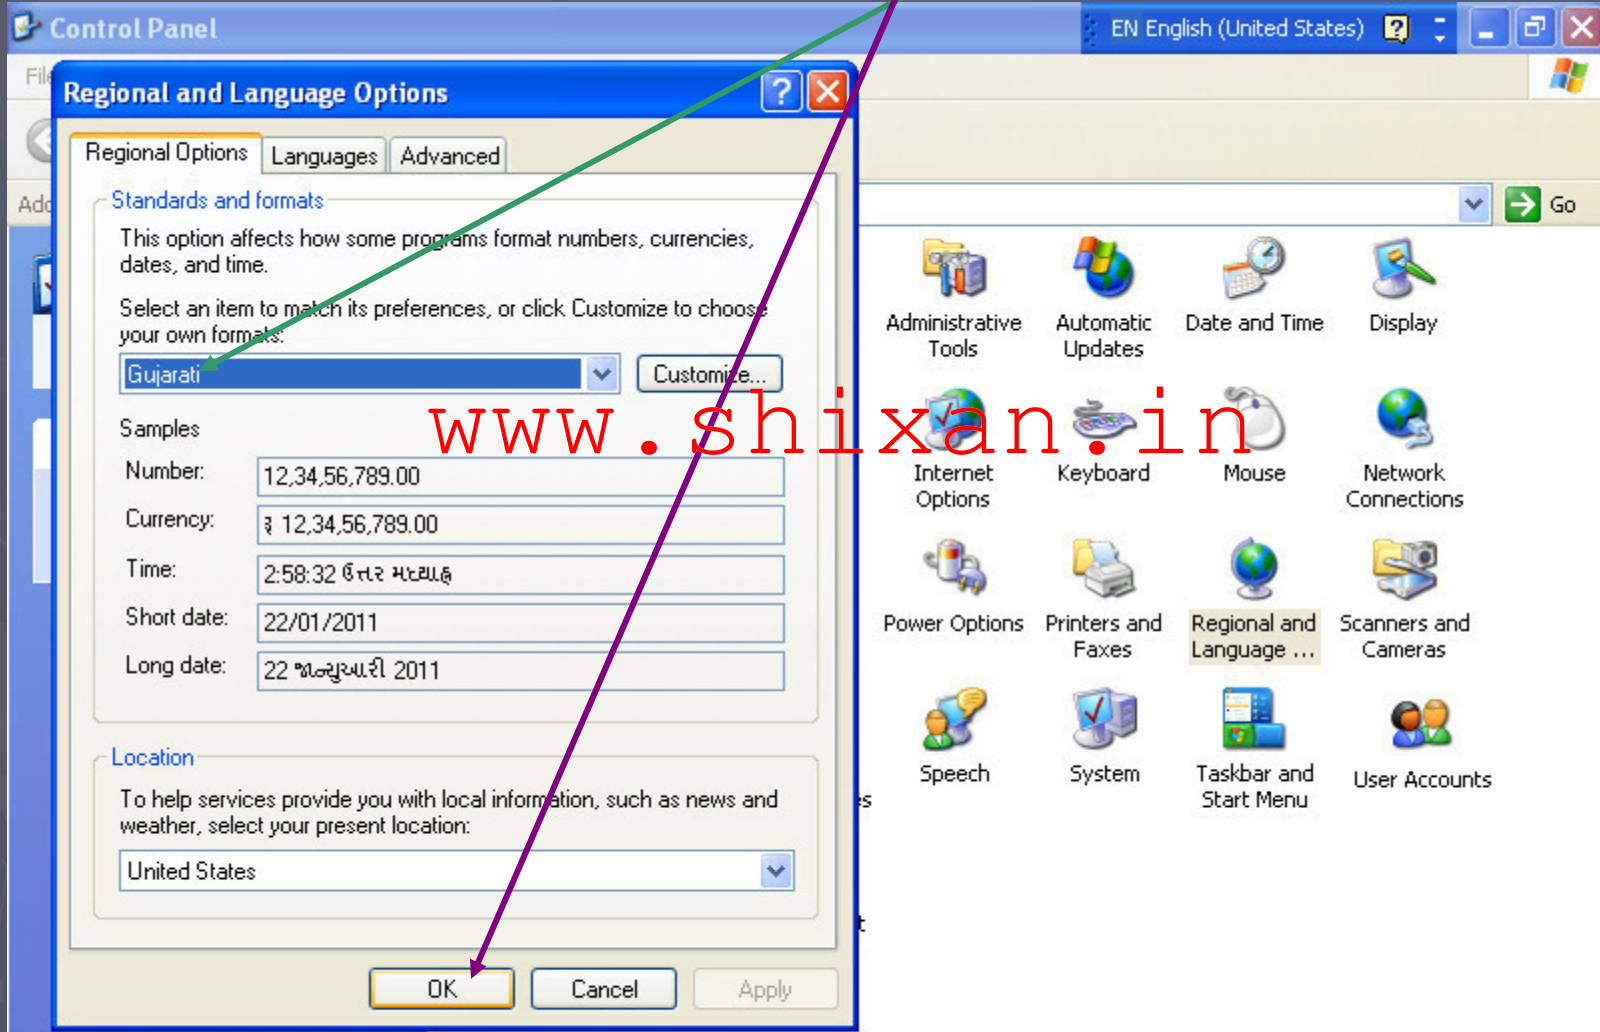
Control Panel

EN English (United States)

File

Add

Go

Regional and Language Options

Regional Options | Languages | Advanced

Standards and formats

This option affects how some programs format numbers, currencies, dates, and time.

Select an item to match its preferences, or click Customize to choose your own formats:

Gujarati

Customize...

Samples

| Number: | 12,34,56,789.00 |
|---|---|
| Currency: | ₹ 12,34,56,789.00 |
| Time: | 2:58:32 ઉત્તર મધ્યાહ્ન |
| Short date: | 22/01/2011 |
| Long date: | 22 જાન્યુઆરી 2011 |

Location

To help services provide you with local information, such as news and weather, select your present location:

United States

OK Cancel Apply

www.shixan.in

Administrative Tools

Automatic Updates

Date and Time

Display

Internet Options

Keyboard

Mouse

Network Connections

Power Options

Printers and Faxes

Regional and Language ...

Scanners and Cameras

Speech

System

Taskbar and Start Menu

User Accounts

s

t